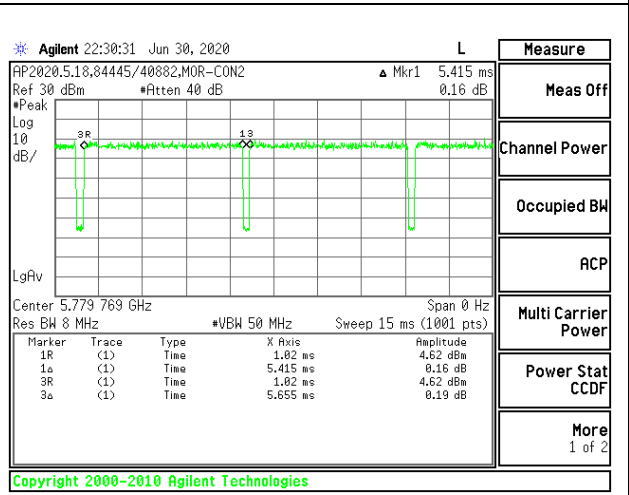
Agilent 22:30:31 Jun 30, 2020 L

AP2020.5.18,84445/40882,MOR-CON2 ▲ Mkr1 5.415 ms
Ref 30 dBm #Atten 40 dB 0.16 dB
#Peak
Log
10
dB/

3R 1 3

LgAv

Center 5.779 769 GHz Span 0 Hz
Res BW 8 MHz #VBW 50 MHz Sweep 15 ms (1001 pts)

| Marker | Trace | Type | X Axis | Amplitude |
|---|---|---|---|---|
| 1R | (1) | Time | 1.02 ms | 4.62 dBm |
| 1Δ | (1) | Time | 5.415 ms | 0.16 dB |
| 3R | (1) | Time | 1.02 ms | 4.62 dBm |
| 3Δ | (1) | Time | 5.655 ms | 0.19 dB |

Measure
Meas Off
Channel Power
Occupied BW
ACP
Multi Carrier Power
Power Stat CCDF
More 1 of 2

Copyright 2000-2010 Agilent Technologies